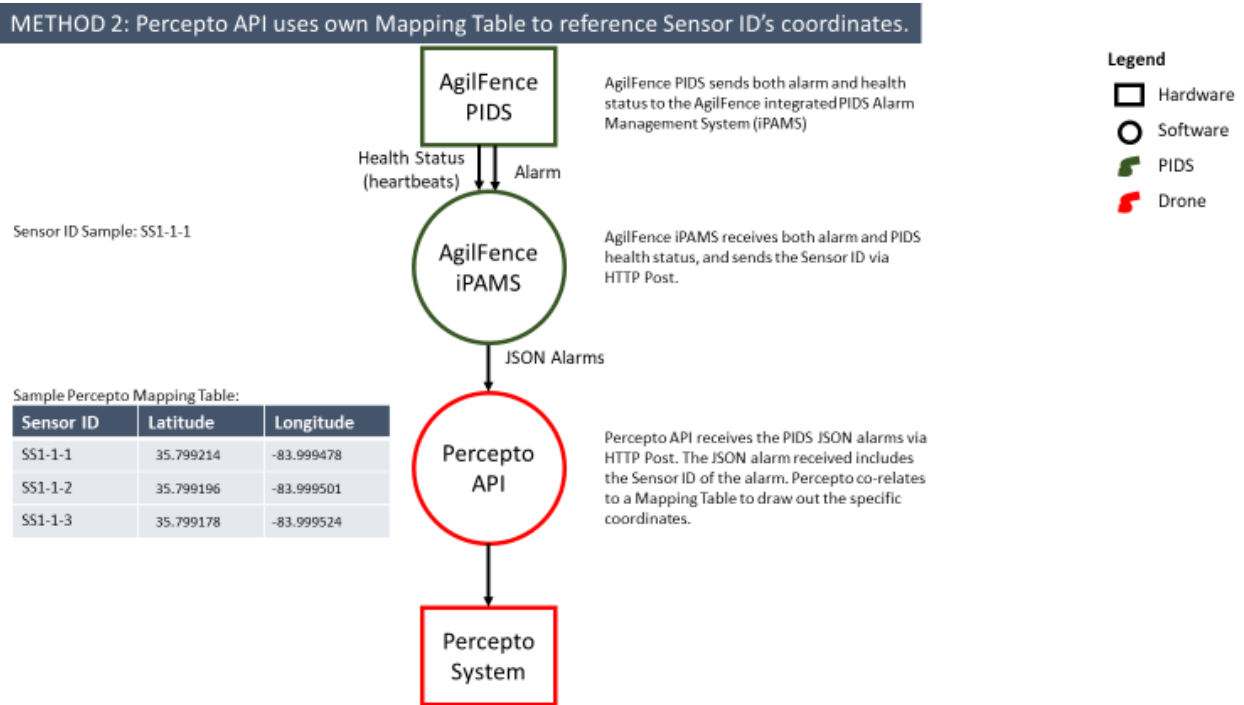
METHOD 2: Percepto API uses own Mapping Table to reference Sensor ID's coordinates.

AgilFence PIDS

AgilFence PIDS sends both alarm and health status to the AgilFence integrated PIDS Alarm Management System (iPAMS)

Health Status (heartbeats)

Alarm

Sensor ID Sample: SS1-1-1

AgilFence iPAMS

AgilFence iPAMS receives both alarm and PIDS health status, and sends the Sensor ID via HTTP Post.

JSON Alarms

Sample Percepto Mapping Table:

| Sensor ID | Latitude | Longitude |
|---|---|---|
| SS1-1-1 | 35.799214 | -83.999478 |
| SS1-1-2 | 35.799196 | -83.999501 |
| SS1-1-3 | 35.799178 | -83.999524 |

Percepto API

Percepto API receives the PIDS JSON alarms via HTTP Post. The JSON alarm received includes the Sensor ID of the alarm. Percepto co-relates to a Mapping Table to draw out the specific coordinates.

Percepto System

Legend
Hardware
Software
PIDS
Drone